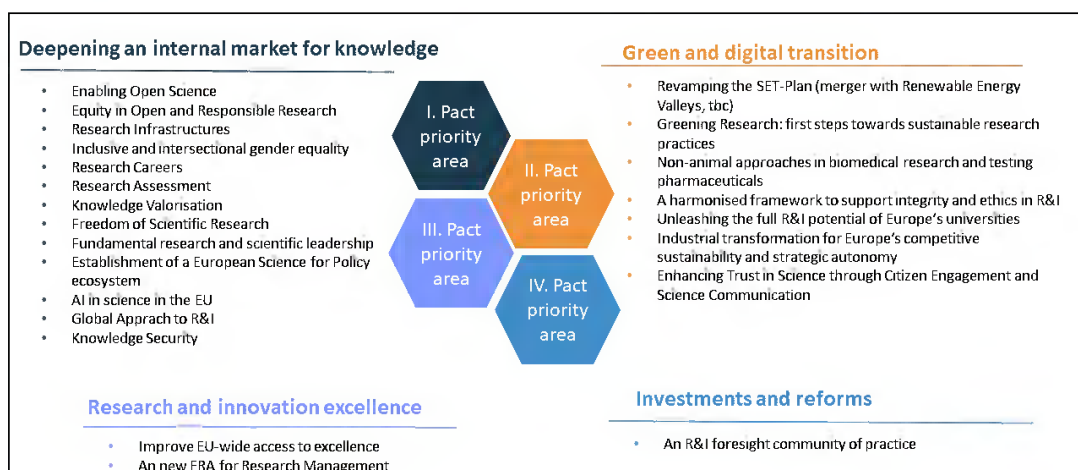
Deepening an internal market for knowledge

- Enabling Open Science
- Equity in Open and Responsible Research
- Research Infrastructures
- Inclusive and intersectional gender equality
- Research Careers
- Research Assessment
- Knowledge Valorisation
- Freedom of Scientific Research
- Fundamental research and scientific leadership
- Establishment of a European Science for Policy ecosystem
- AI in science in the EU
- Global Apprach to R&I
- Knowledge Security

I. Pact priority area

II. Pact priority area

III. Pact priority area

IV. Pact priority area

Green and digital transition

- Revamping the SET-Plan (merger with Renewable Energy Valleys, tbc)
- Greening Research: first steps towards sustainable research practices
- Non-animal approaches in biomedical research and testing pharmaceuticals
- A harmonised framework to support integrity and ethics in R&I
- Unleashing the full R&I potential of Europe's universities
- Industrial transformation for Europe's competitive sustainability and strategic autonomy
- Enhancing Trust in Science through Citizen Engagement and Science Communication

Research and innovation excellence

- Improve EU-wide access to excellence
- An new ERA for Research Management

Investments and reforms

- An R&I foresight community of practice